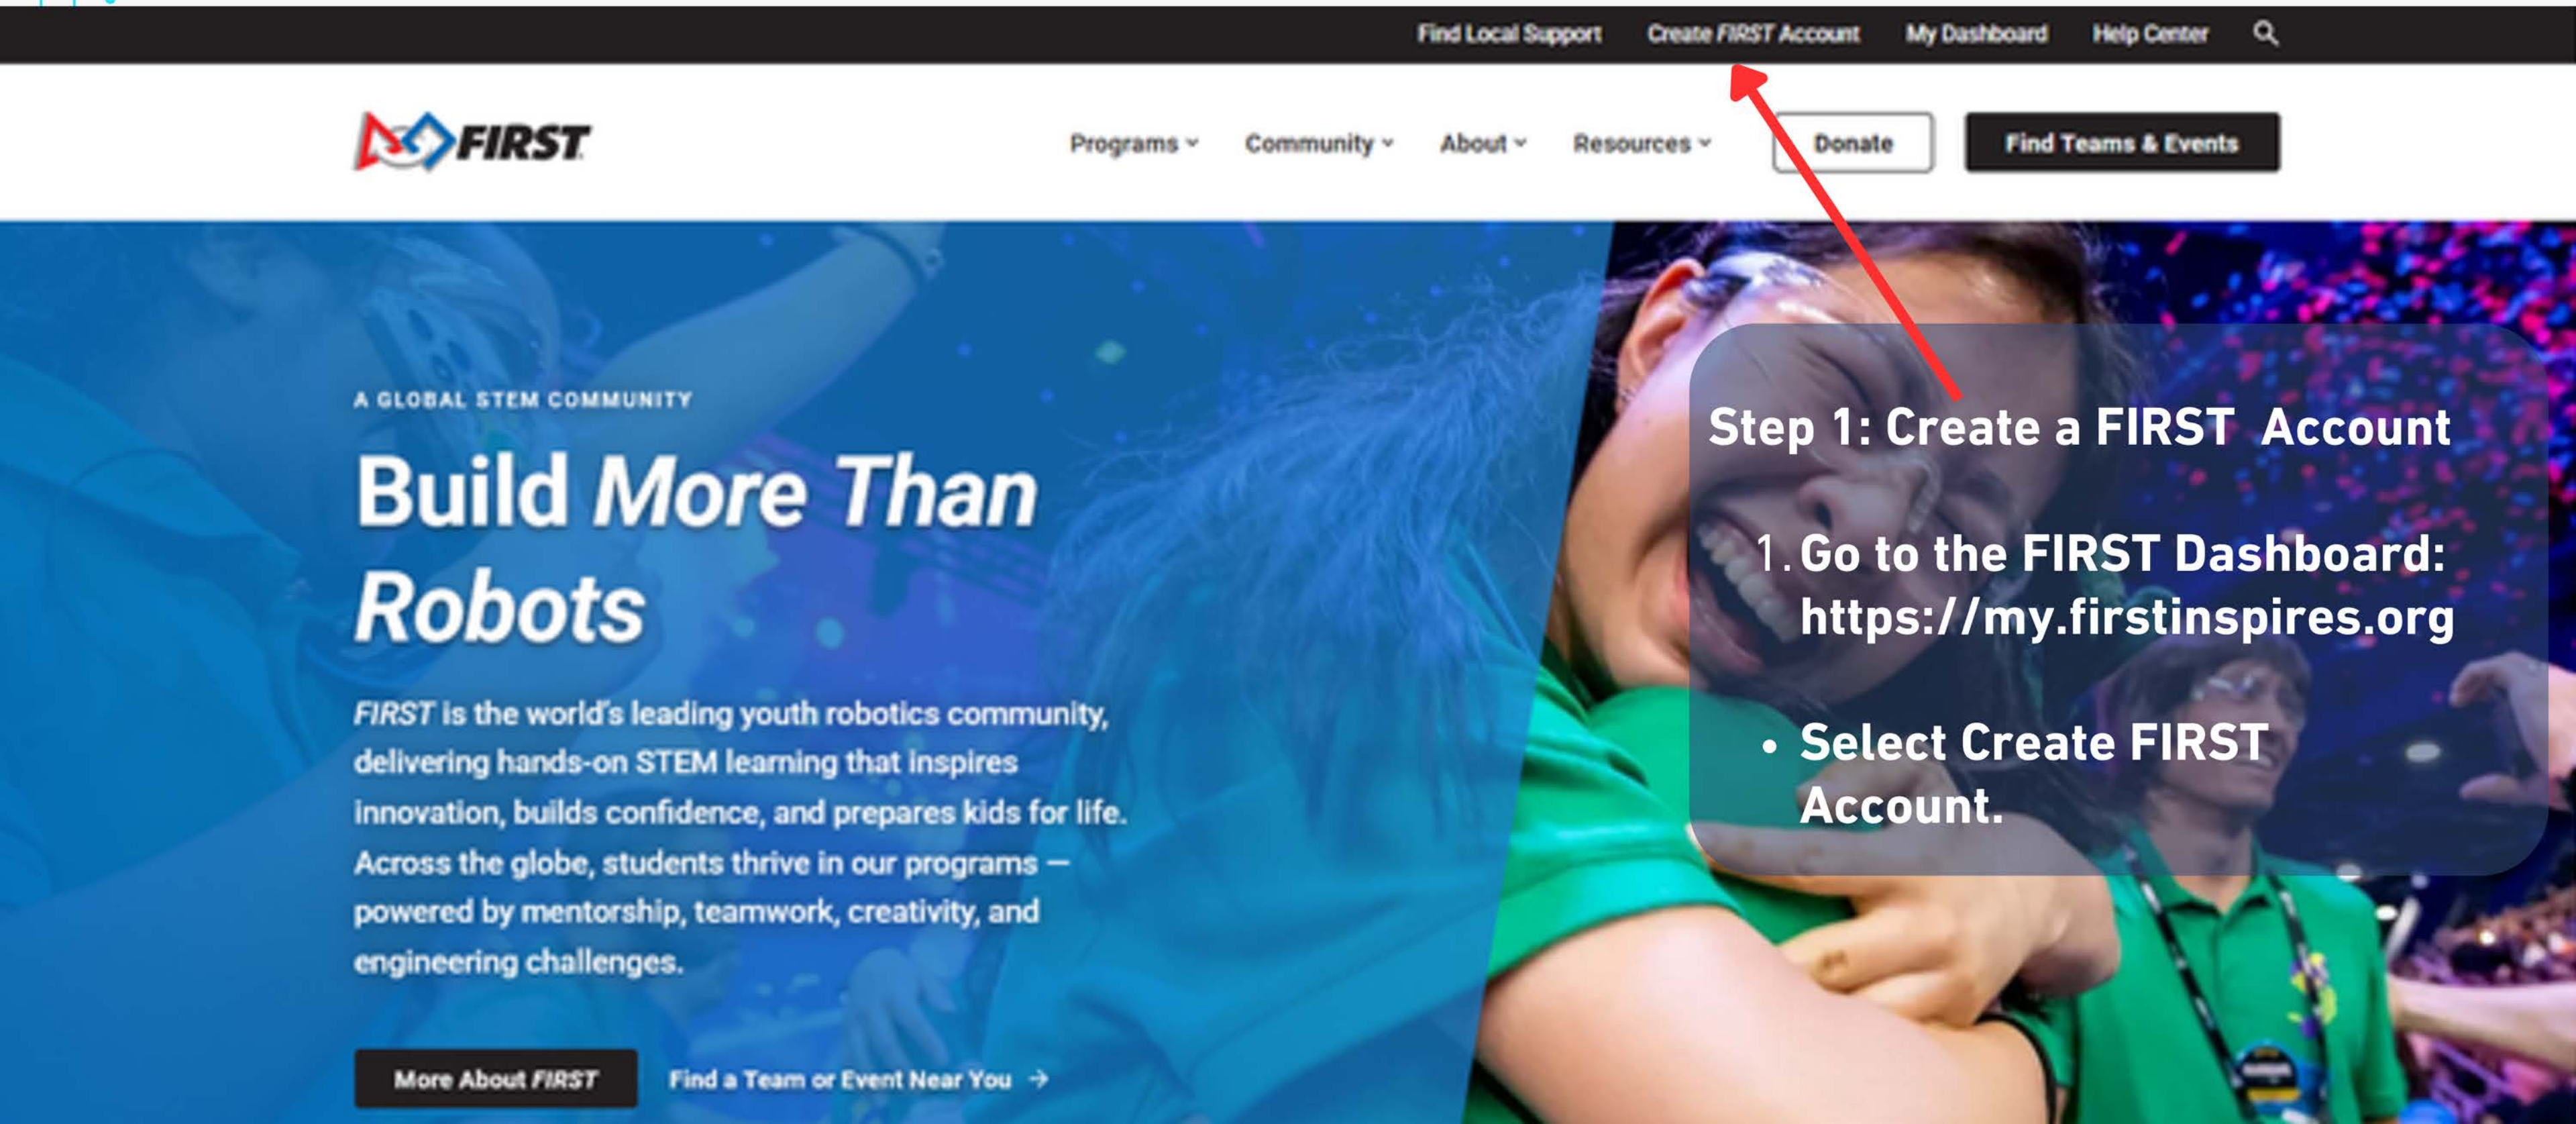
Find Local Support Create FIRST Account My Dashboard Help Center

FIRST

Programs Community About Resources Donate Find Teams & Events

A GLOBAL STEM COMMUNITY

Build More Than Robots

FIRST is the world's leading youth robotics community, delivering hands-on STEM learning that inspires innovation, builds confidence, and prepares kids for life. Across the globe, students thrive in our programs — powered by mentorship, teamwork, creativity, and engineering challenges.

More About FIRST Find a Team or Event Near You →

Step 1: Create a FIRST Account

1. Go to the FIRST Dashboard: https://my.firstinspires.org

• Select Create FIRST Account.